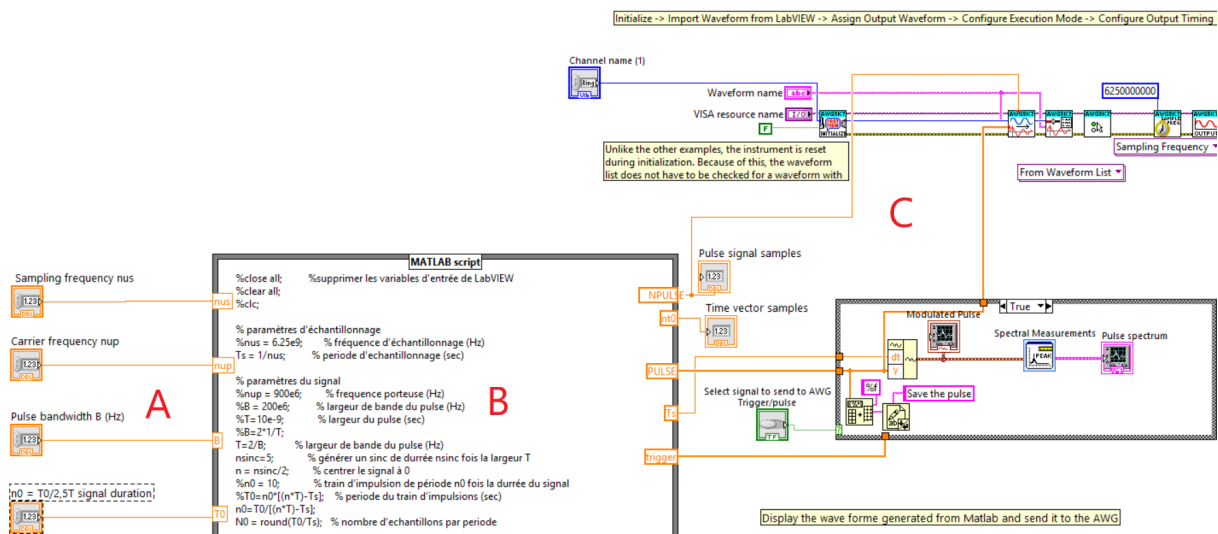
Initialize -> Import Waveform from LabVIEW -> Assign Output Waveform -> Configure Execution Mode -> Configure Output Timing

Channel name (1)

Waveform name

VISA resource name

F

6250000000

Unlike the other examples, the instrument is reset during initialization. Because of this, the waveform list does not have to be checked for a waveform with

Sampling Frequency

From Waveform List

C

Pulse signal samples

MATLAB script

Sampling frequency nus

nus

%close all;          %supprimer les variables d'entrée de LabVIEW
%clear all;
%clc;

% paramètres d'échantillonnage
%nus = 6.25e9;          % fréquence d'échantillonnage (Hz)
Ts = 1/nus;          % periode d'echantillonnage (sec)

% paramètres du signal
%nup = 900e6;          % frequence porteuse (Hz)
%B = 200e6;          % largeur de bande du pulse (Hz)
%T=10e-9;          % largeur du pulse (sec)
%B=2*1/T;
T=2/B;          % largeur de bande du pulse (Hz)
nsinc=5;          % générer un sinc de durrée nsinc fois la largeur T
n = nsinc/2;          % centrer le signal à 0
%n0 = 10;          % train d'impulsion de période n0 fois la durrée du signal
%T0=n0*[(n*T)-Ts];          % periode du train d'impulsions (sec)
n0=T0/[(n*T)-Ts];
N0 = round(T0/Ts);          % nombre d'echantillons par periode

NPULSE

Time vector samples

n0

True

Modulated Pulse

Spectral Measurements

Pulse spectrum

Carrier frequency nup

nup

PULSE

dt

Y

Select signal to send to AWG
Trigger/pulse

%f

Save the pulse

A

B

Pulse bandwidth B (Hz)

B

Ts

trigger

n0 = T0/2,5T signal duration

T0

Display the wave forme generated from Matlab and send it to the AWG